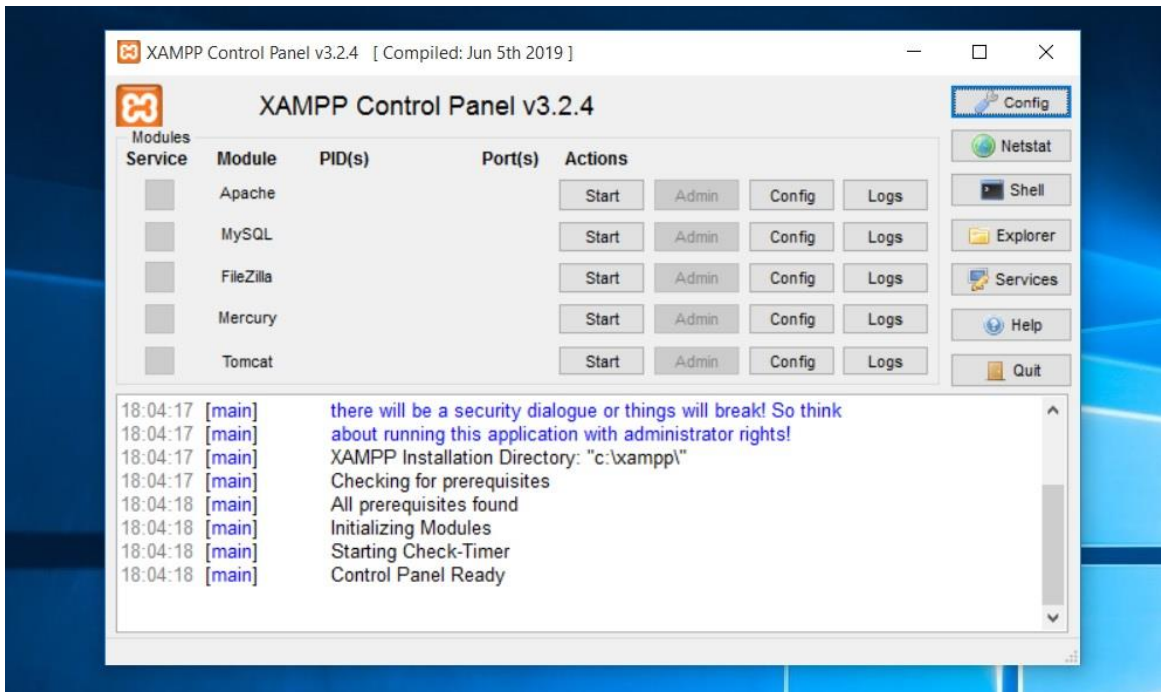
XAMPP Control Panel v3.2.4 [ Compiled: Jun 5th 2019 ]

XAMPP Control Panel v3.2.4

Config
Netstat
Shell
Explorer
Services
Help
Quit

Modules

| Service | Module | PID(s) | Port(s) | Actions | | | |
|---|---|---|---|---|---|---|---|
| | Apache | | | Start | Admin | Config | Logs |
| | MySQL | | | Start | Admin | Config | Logs |
| | FileZilla | | | Start | Admin | Config | Logs |
| | Mercury | | | Start | Admin | Config | Logs |
| | Tomcat | | | Start | Admin | Config | Logs |

18:04:17 [main] there will be a security dialogue or things will break! So think
18:04:17 [main] about running this application with administrator rights!
18:04:17 [main] XAMPP Installation Directory: "c:\xampp\"
18:04:17 [main] Checking for prerequisites
18:04:18 [main] All prerequisites found
18:04:18 [main] Initializing Modules
18:04:18 [main] Starting Check-Timer
18:04:18 [main] Control Panel Ready